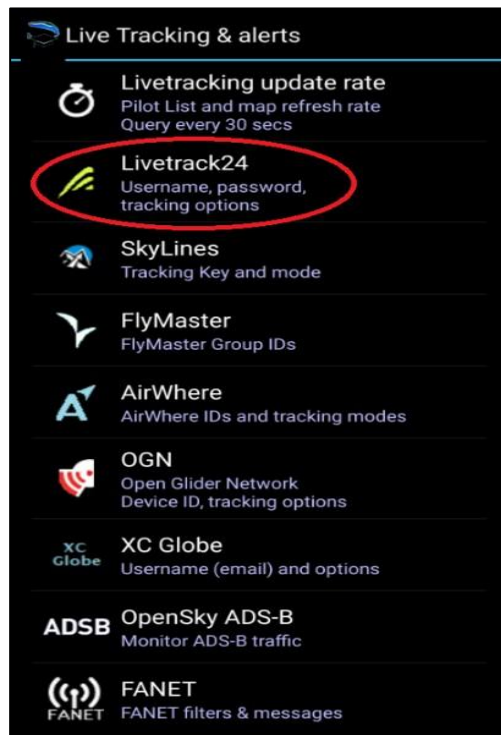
Live Tracking & alerts

Livetracking update rate
Pilot List and map refresh rate
Query every 30 secs

Livetrack24
Username, password, tracking options

SkyLines
Tracking Key and mode

FlyMaster
FlyMaster Group IDs

AirWhere
AirWhere IDs and tracking modes

OGN
Open Glider Network
Device ID, tracking options

XC Globe
XC Globe
Username (email) and options

ADSB
OpenSky ADS-B
Monitor ADS-B traffic

FANET
FANET
FANET filters & messages